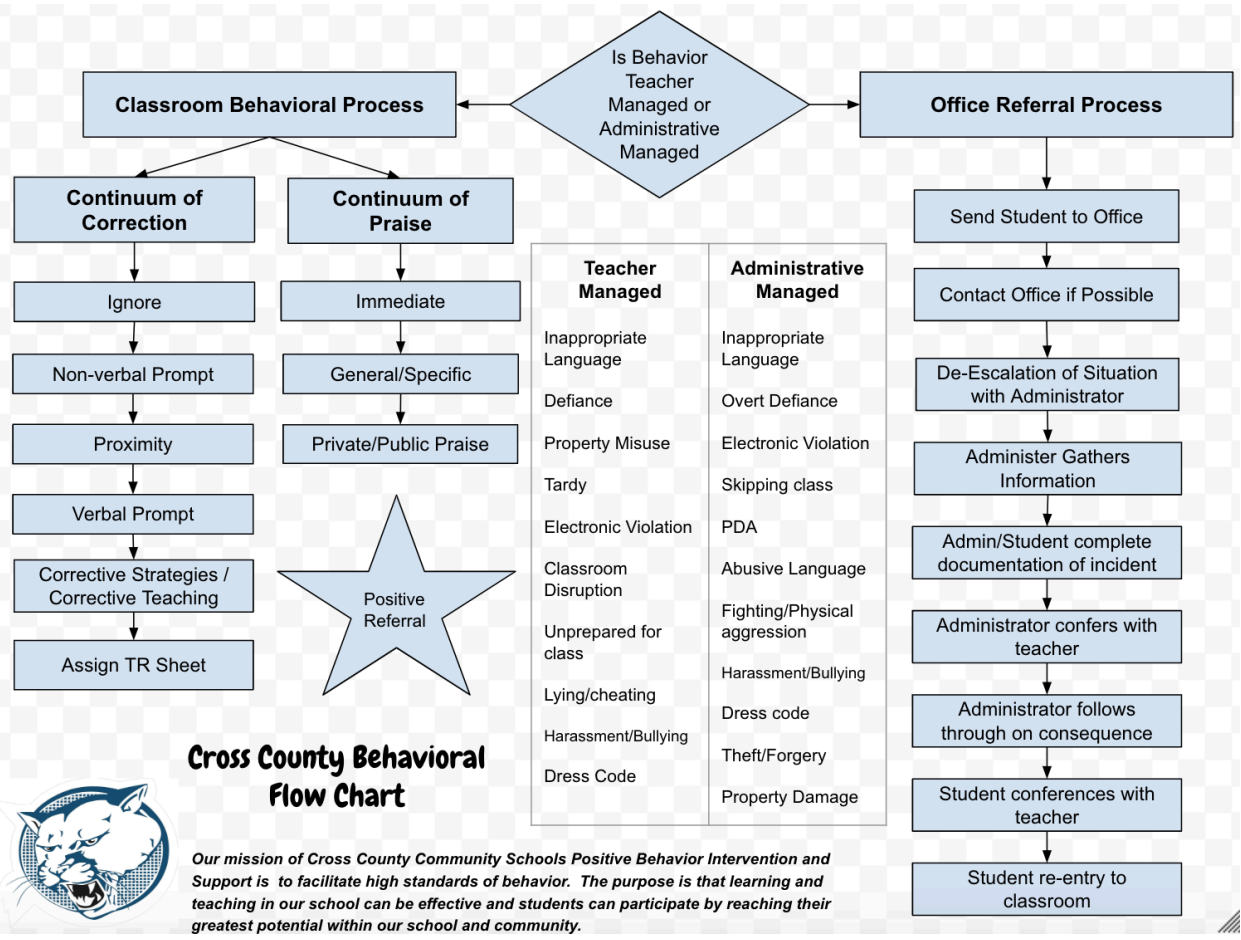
Is Behavior Teacher Managed or Administrative Managed

Classroom Behavioral Process

Office Referral Process

Continuum of Correction

Continuum of Praise

Ignore

Non-verbal Prompt

Proximity

Verbal Prompt

Corrective Strategies / Corrective Teaching

Assign TR Sheet

Immediate

General/Specific

Private/Public Praise

Positive Referral

| Teacher Managed | Administrative Managed |
|---|---|
| Inappropriate Language | Inappropriate Language |
| Defiance | Overt Defiance |
| Property Misuse | Electronic Violation |
| Tardy | Skipping class |
| Electronic Violation | PDA |
| Classroom Disruption | Abusive Language |
| Unprepared for class | Fighting/Physical aggression |
| Lying/cheating | Harassment/Bullying |
| Harassment/Bullying | Dress code |
| Dress Code | Theft/Forgery |
| | Property Damage |

Send Student to Office

Contact Office if Possible

De-Escalation of Situation with Administrator

Administer Gathers Information

Admin/Student complete documentation of incident

Administrator confers with teacher

Administrator follows through on consequence

Student conferences with teacher

Student re-entry to classroom

Cross County Behavioral Flow Chart

Our mission of Cross County Community Schools Positive Behavior Intervention and Support is to facilitate high standards of behavior. The purpose is that learning and teaching in our school can be effective and students can participate by reaching their greatest potential within our school and community.